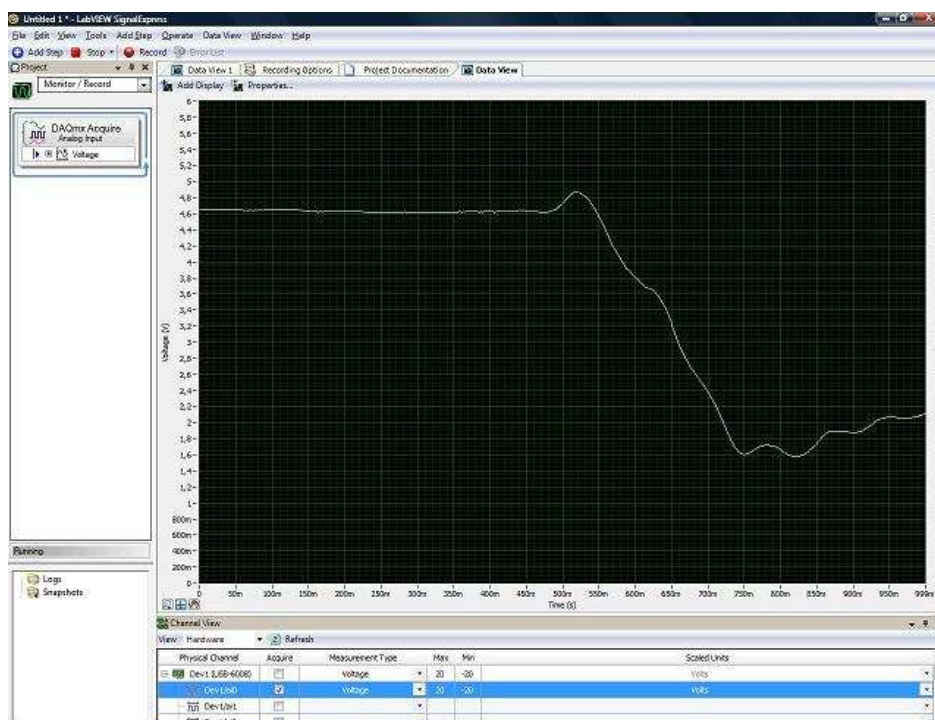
Untitled 1 * - LabVIEW SignalExpress

File Edit View Tools Add Step Operate Data View Window Help

Add Step Stop Record Error List

Project

Monitor / Record

DAQmx Acquire
Analog Input

Voltage

Data View 1 | Recording Options | Project Documentation | Data View

Add Display Properties...

6
5,8
5,6
5,4
5,2
5
4,8
4,6
4,4
4,2
4
3,8
3,6
3,4
3,2
3
2,8
2,6
2,4
2,2
2
1,8
1,6
1,4
1,2
1
800m
600m
400m
200m
0

Voltage (V)

0 50m 100m 150m 200m 250m 300m 350m 400m 450m 500m 550m 600m 650m 700m 750m 800m 850m 900m 950m 999m

Time (s)

Running

Logs
Snapshots

Channel View

View Hardware Refresh

| Physical Channel | Acquire | Measurement Type | Max | Min | Scaled Units |
|---|---|---|---|---|---|
| Dev1 (USB-6008) | | Voltage | 20 | -20 | Volts |
| Dev1/ai0 | ☑ | Voltage | 20 | -20 | Volts |
| Dev1/ai1 | | | | | |
| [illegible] | | | | | |